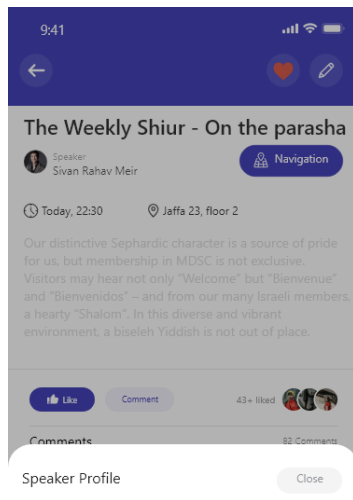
9:41

The Weekly Shiur - On the parasha

Speaker
Sivan Rahav Meir

Navigation

Today, 22:30

Jaffa 23, floor 2

Our distinctive Sephardic character is a source of pride for us, but membership in MDSC is not exclusive. Visitors may hear not only "Welcome" but "Bienvenue" and "Bienvenidos" – and from our many Israeli members, a hearty "Shalom". In this diverse and vibrant environment, a biseleh Yiddish is not out of place.

Like

Comment

43+ liked

Comments

82 Comments

Speaker Profile

Close